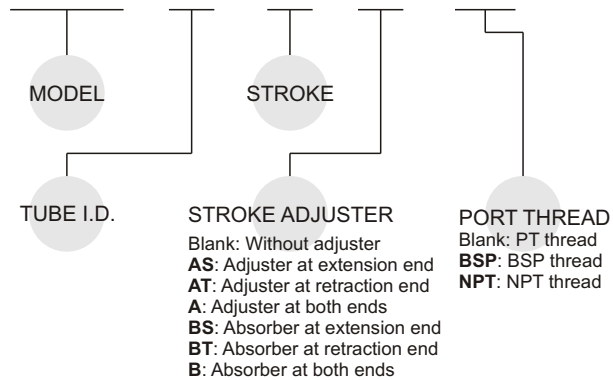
MODEL

STROKE

TUBE I.D.

STROKE ADJUSTER
Blank: Without adjuster
**AS**: Adjuster at extension end
**AT**: Adjuster at retraction end
**A**: Adjuster at both ends
**BS**: Absorber at extension end
**BT**: Absorber at retraction end
**B**: Absorber at both ends

PORT THREAD
Blank: PT thread
**BSP**: BSP thread
**NPT**: NPT thread